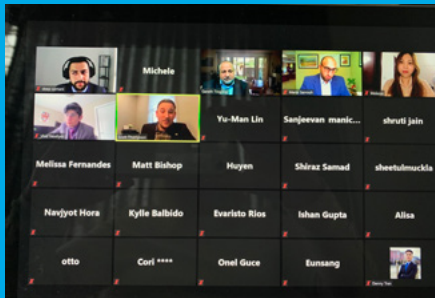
Michele

Yu-Man Lin

Sanjeevan manic...

shruti jain

Melissa Fernandes

Matt Bishop

Huyen

Shiraz Samad

sheetulmuckla

Navjyot Hora

Kylle Balbido

Evaristo Rios

Ishan Gupta

Alisa

otto

Cori ****

Onel Guce

Eunsang